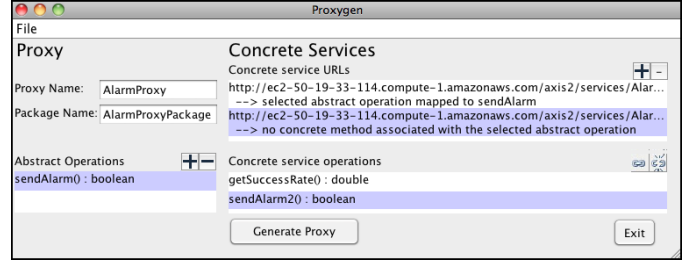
Proxygen

File

Proxy

Proxy Name: AlarmProxy

Package Name: AlarmProxyPackage

Abstract Operations

sendAlarm() : boolean

Concrete Services

Concrete service URLs

http://ec2-50-19-33-114.compute-1.amazonaws.com/axis2/services/Alar...
--> selected abstract operation mapped to sendAlarm

http://ec2-50-19-33-114.compute-1.amazonaws.com/axis2/services/Alar...
--> no concrete method associated with the selected abstract operation

Concrete service operations

getSuccessRate() : double

sendAlarm2() : boolean

Generate Proxy

Exit